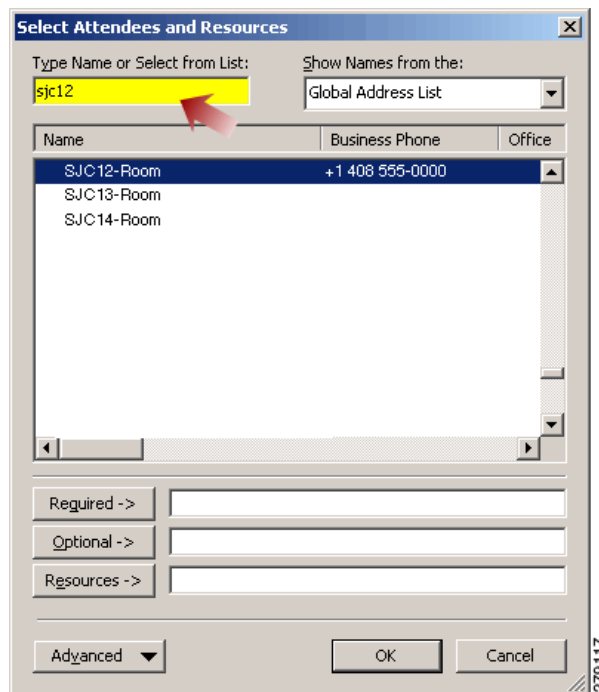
Select Attendees and Resources

Type Name or Select from List:
sjc12

Show Names from the:
Global Address List

| Name | Business Phone | Office |
|---|---|---|
| SJC12-Room | +1 408 555-0000 | |
| SJC13-Room | | |
| SJC14-Room | | |

Required ->
Optional ->
Resources ->

Advanced
OK
Cancel

270117